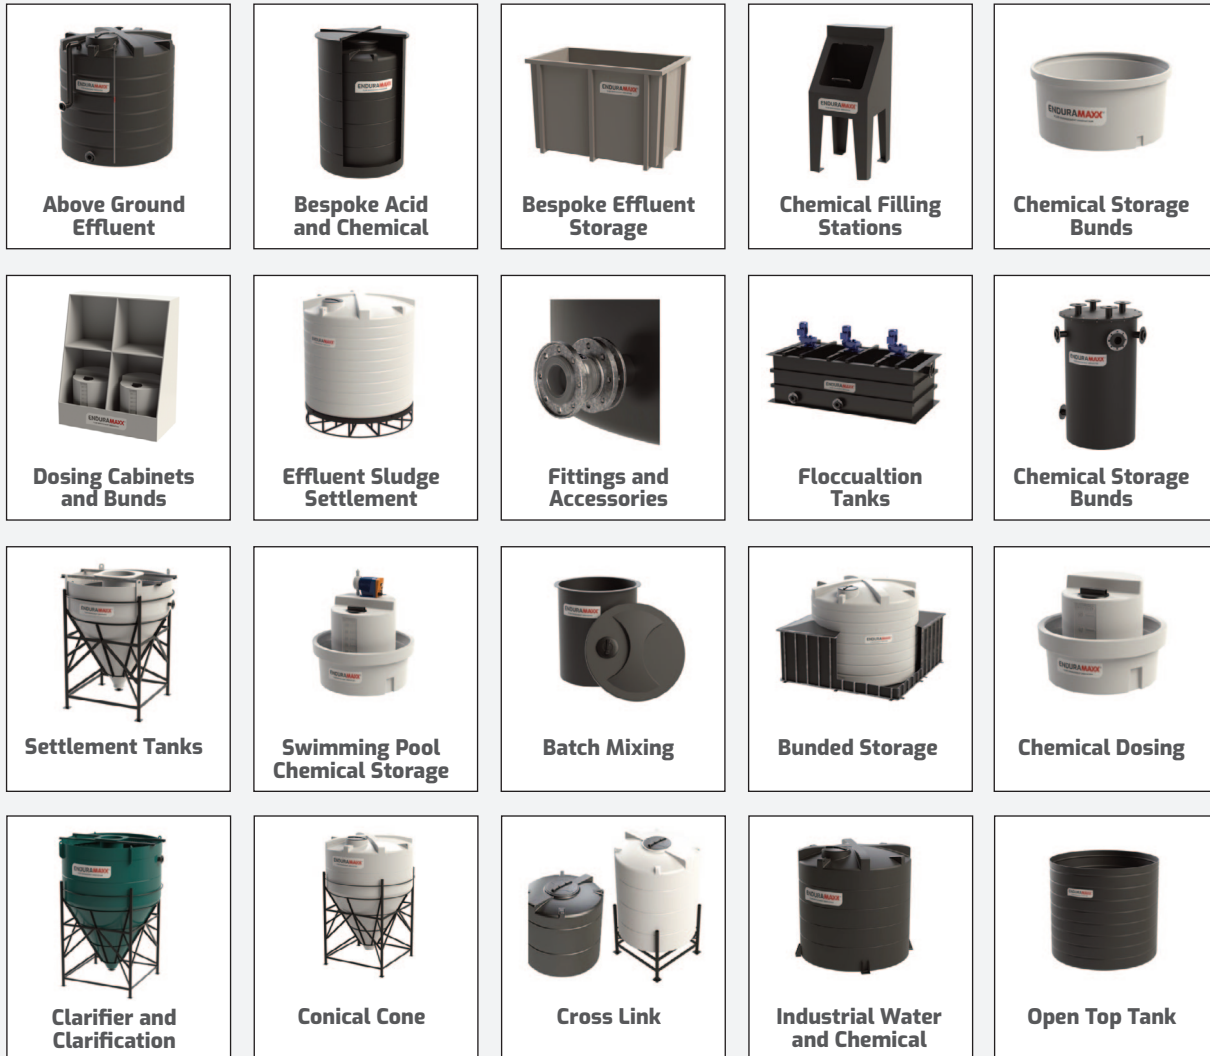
Above Ground Effluent

Bespoke Acid and Chemical

Bespoke Effluent Storage

Chemical Filling Stations

Chemical Storage Bunds

Dosing Cabinets and Bunds

Effluent Sludge Settlement

Fittings and Accessories

Floccualtion Tanks

Chemical Storage Bunds

Settlement Tanks

Swimming Pool Chemical Storage

Batch Mixing

Bunded Storage

Chemical Dosing

Clarifier and Clarification

Conical Cone

Cross Link

Industrial Water and Chemical

Open Top Tank